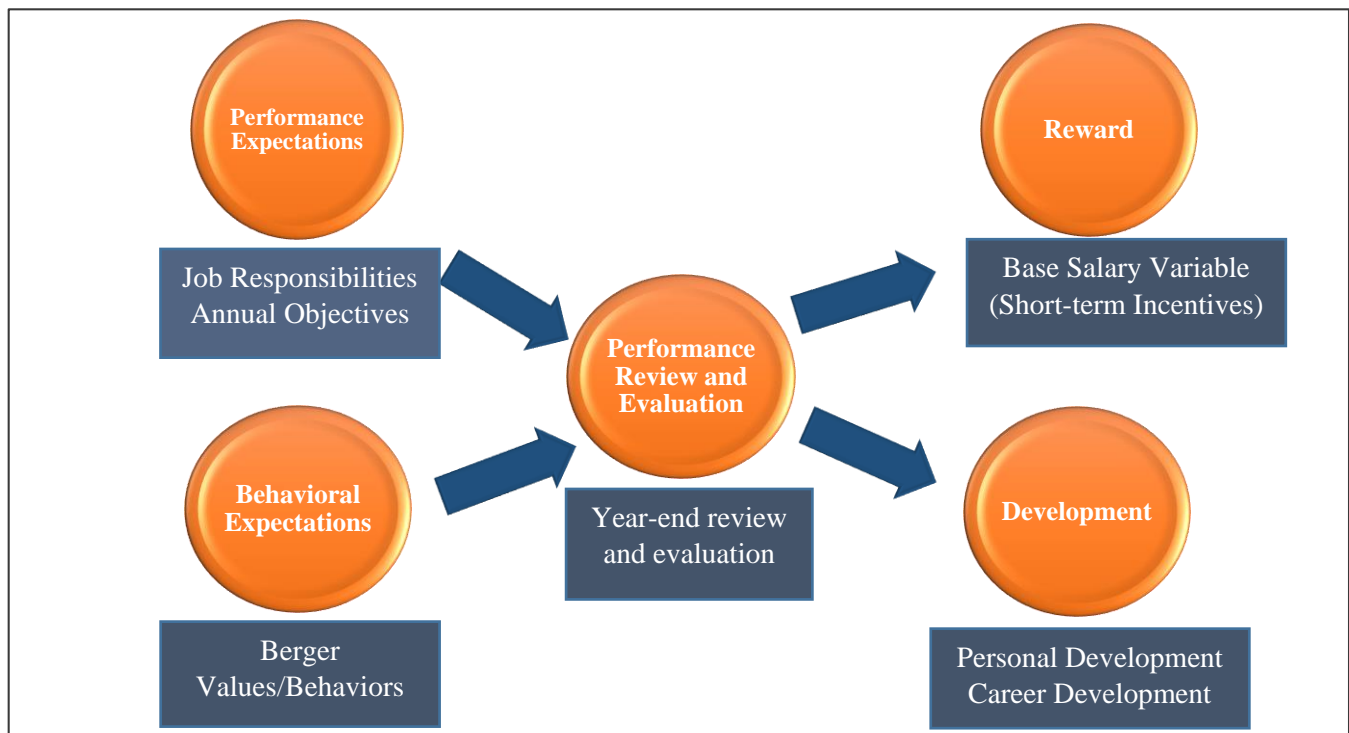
Performance Expectations

Job Responsibilities
Annual Objectives

Behavioral Expectations

Berger
Values/Behaviors

Performance Review and Evaluation

Year-end review and evaluation

Reward

Base Salary Variable
(Short-term Incentives)

Development

Personal Development
Career Development